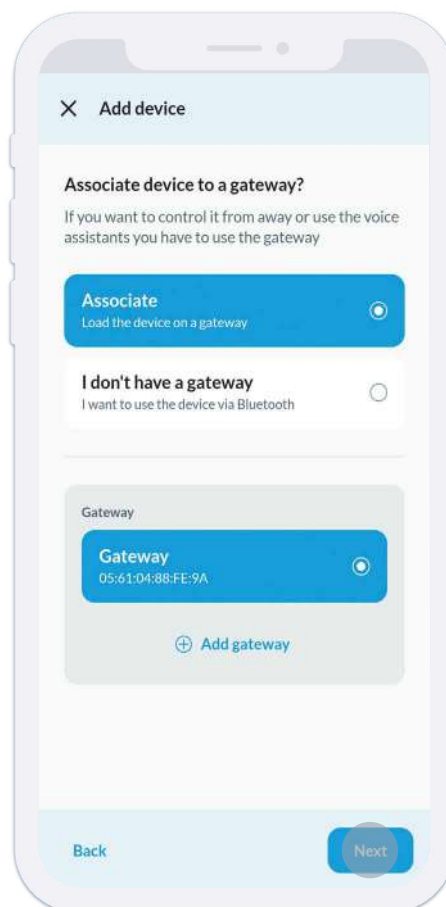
X Add device

Associate device to a gateway?

If you want to control it from away or use the voice assistants you have to use the gateway

Associate
Load the device on a gateway

I don't have a gateway
I want to use the device via Bluetooth

Gateway

Gateway
05:61:04:88:FE:9A

⊕ Add gateway

Back

Next